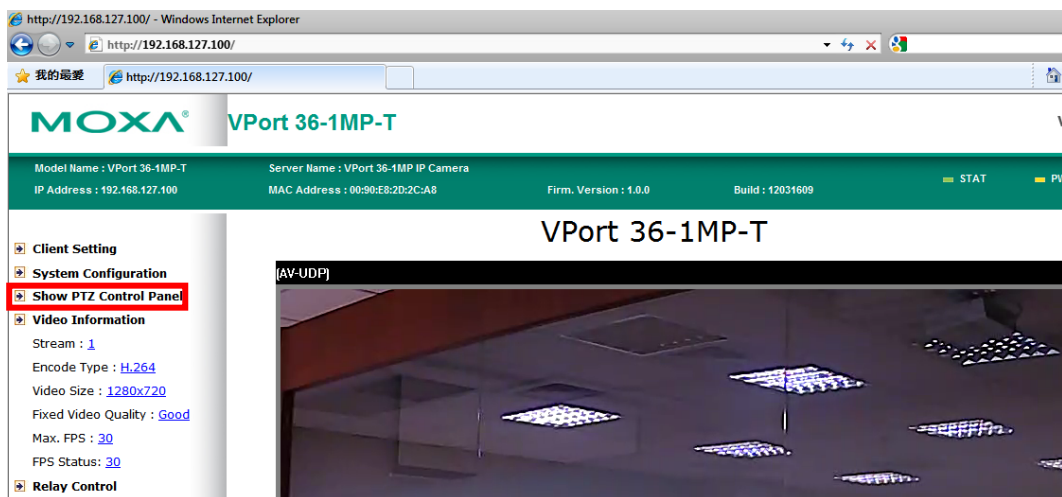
http://192.168.127.100/ - Windows Internet Explorer

http://192.168.127.100/

我的最愛

http://192.168.127.100/

MOXA®

VPort 36-1MP-T

V

Model Name : VPort 36-1MP-T

IP Address : 192.168.127.100

Server Name : VPort 36-1MP IP Camera

MAC Address : 00:90:E8:2D:2C:A8

Firm. Version : 1.0.0

Build : 12031609

STAT

PW

VPort 36-1MP-T

Client Setting

System Configuration

Show PTZ Control Panel

Video Information

Stream : 1

Encode Type : H.264

Video Size : 1280x720

Fixed Video Quality : Good

Max. FPS : 30

FPS Status: 30

Relay Control

(AV-UDP)